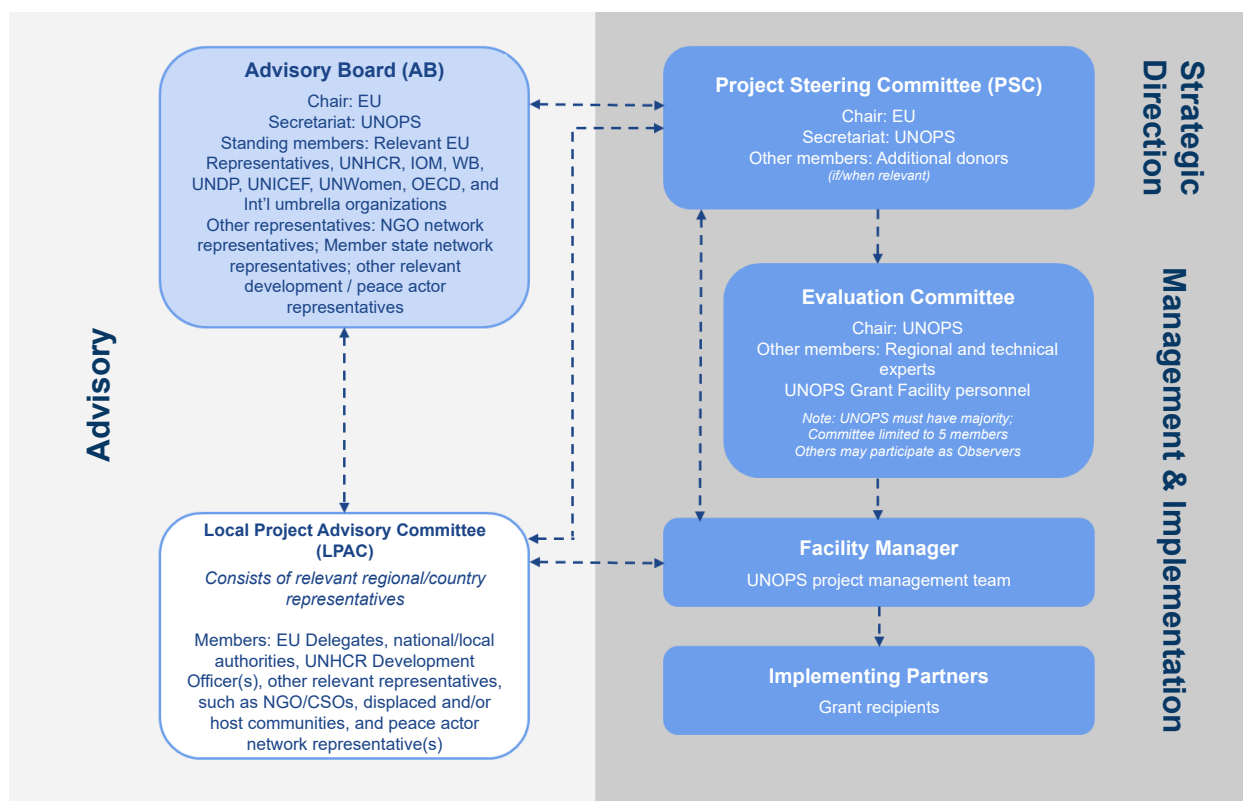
Advisory

Advisory Board (AB)

Chair: EU
Secretariat: UNOPS
Standing members: Relevant EU Representatives, UNHCR, IOM, WB, UNDP, UNICEF, UNWomen, OECD, and Int'l umbrella organizations
Other representatives: NGO network representatives; Member state network representatives; other relevant development / peace actor representatives

Local Project Advisory Committee (LPAC)

Consists of relevant regional/country representatives

Members: EU Delegates, national/local authorities, UNHCR Development Officer(s), other relevant representatives, such as NGO/CSOs, displaced and/or host communities, and peace actor network representative(s)

Strategic Direction

Project Steering Committee (PSC)

Chair: EU
Secretariat: UNOPS
Other members: Additional donors
(if/when relevant)

Management & Implementation

Evaluation Committee

Chair: UNOPS
Other members: Regional and technical experts
UNOPS Grant Facility personnel

Note: UNOPS must have majority;
Committee limited to 5 members
Others may participate as Observers

Facility Manager

UNOPS project management team

Implementing Partners

Grant recipients